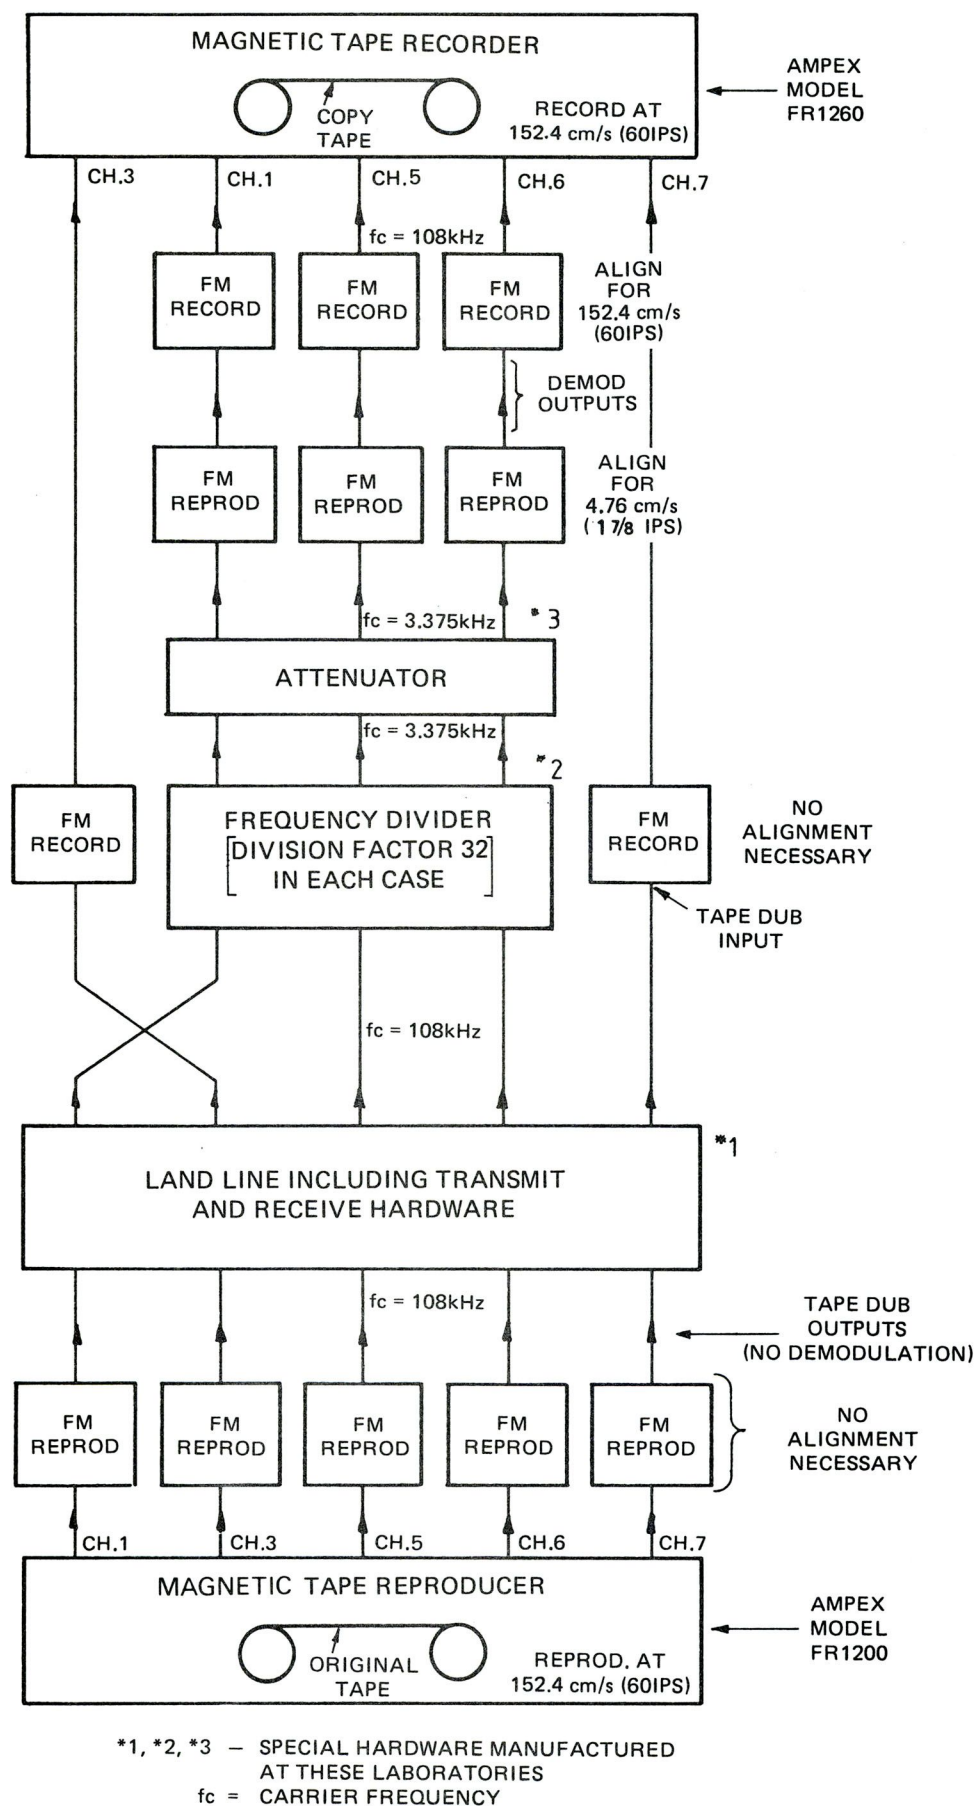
MAGNETIC TAPE RECORDER

COPY TAPE

RECORD AT 152.4 cm/s (60IPS)

AMPEX MODEL FR1260

CH.3 CH.1 CH.5 CH.6 CH.7

fc = 108kHz

FM RECORD FM RECORD FM RECORD

ALIGN FOR 152.4 cm/s (60IPS)

DEMOD OUTPUTS

FM REPROD FM REPROD FM REPROD

ALIGN FOR 4.76 cm/s (1 7/8 IPS)

fc = 3.375kHz *3

ATTENUATOR

fc = 3.375kHz *2

FM RECORD

FREQUENCY DIVIDER [DIVISION FACTOR 32 IN EACH CASE]

FM RECORD

NO ALIGNMENT NECESSARY

TAPE DUB INPUT

fc = 108kHz

LAND LINE INCLUDING TRANSMIT AND RECEIVE HARDWARE *1

fc = 108kHz

TAPE DUB OUTPUTS (NO DEMODULATION)

FM REPROD FM REPROD FM REPROD FM REPROD FM REPROD

NO ALIGNMENT NECESSARY

CH.1 CH.3 CH.5 CH.6 CH.7

MAGNETIC TAPE REPRODUCER

ORIGINAL TAPE

REPROD. AT 152.4 cm/s (60IPS)

AMPEX MODEL FR1200

*1, *2, *3 — SPECIAL HARDWARE MANUFACTURED AT THESE LABORATORIES
fc = CARRIER FREQUENCY